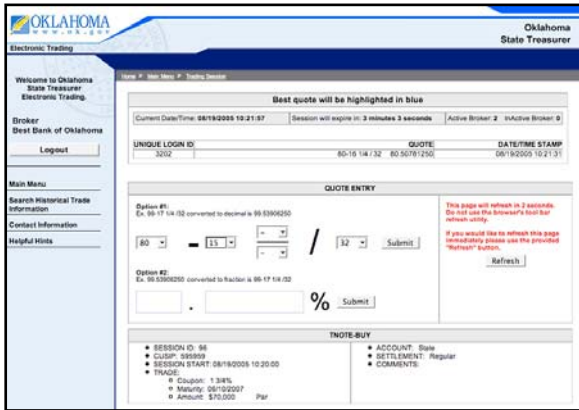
OKLAHOMA
www.ok.gov

Electronic Trading

Oklahoma
State Treasurer

Welcome to Oklahoma State Treasurer Electronic Trading.

Broker
Best Bank of Oklahoma

Logout

Main Menu

Search Historical Trade Information

Contact Information

Helpful Hints

Home > Main Menu > Trading Session

Best quote will be highlighted in blue

Current Date/Time: 08/19/2005 10:21:57 | Session will expire in: 3 minutes 3 seconds | Active Broker: 2 InActive Broker: 0

| UNIQUE LOGIN ID | QUOTE | DATE/TIME STAMP |
|---|---|---|
| 3202 | 80-16 1/4 /32 80.50781250 | 08/19/2005 10:21:31 |

QUOTE ENTRY

Option #1:
Ex. 99-17 1/4 /32 converted to decimal is 99.53906250

80 - 15 / 32 Submit

Option #2:
Ex. 99.53906250 converted to fraction is 99-17 1/4 /32

. % Submit

This page will refresh in 2 seconds. Do not use the browser's tool bar refresh utility.

If you would like to refresh this page immediately please use the provided "Refresh" button.

Refresh

TNOTE-BUY

• SESSION ID: 96
• CUSIP: 595959
• SESSION START: 08/19/2005 10:20:00
• TRADE:
  ◦ Coupon: 1 3/4%
  ◦ Maturity: 08/10/2007
  ◦ Amount: $70,000 Par

• ACCOUNT: State
• SETTLEMENT: Regular
• COMMENTS: